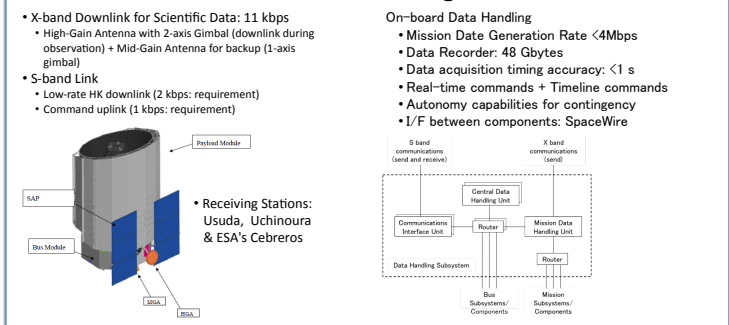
• X-band Downlink for Scientific Data: 11 kbps
• High-Gain Antenna with 2-axis Gimbal (downlink during observation) + Mid-Gain Antenna for backup (1-axis gimbal)
• S-band Link
• Low-rate HK downlink (2 kbps: requirement)
• Command uplink (1 kbps: requirement)

Payload Module

SAP

Bus Module

MGA

HGA

• Receiving Stations: Usuda, Uchinoura & ESA's Cebreros

On-board Data Handling
• Mission Date Generation Rate <4Mbps
• Data Recorder: 48 Gbytes
• Data acquisition timing accuracy: <1 s
• Real-time commands + Timeline commands
• Autonomy capabilities for contingency
• I/F between components: SpaceWire

S band communications (send and receive)

X band communications (send)

Central Data Handling Unit

Communications Interface Unit

Router

Mission Data Handling Unit

Router

Data Handling Subsystem

Bus Subsystems/ Components

Mission Subsystems/ Components